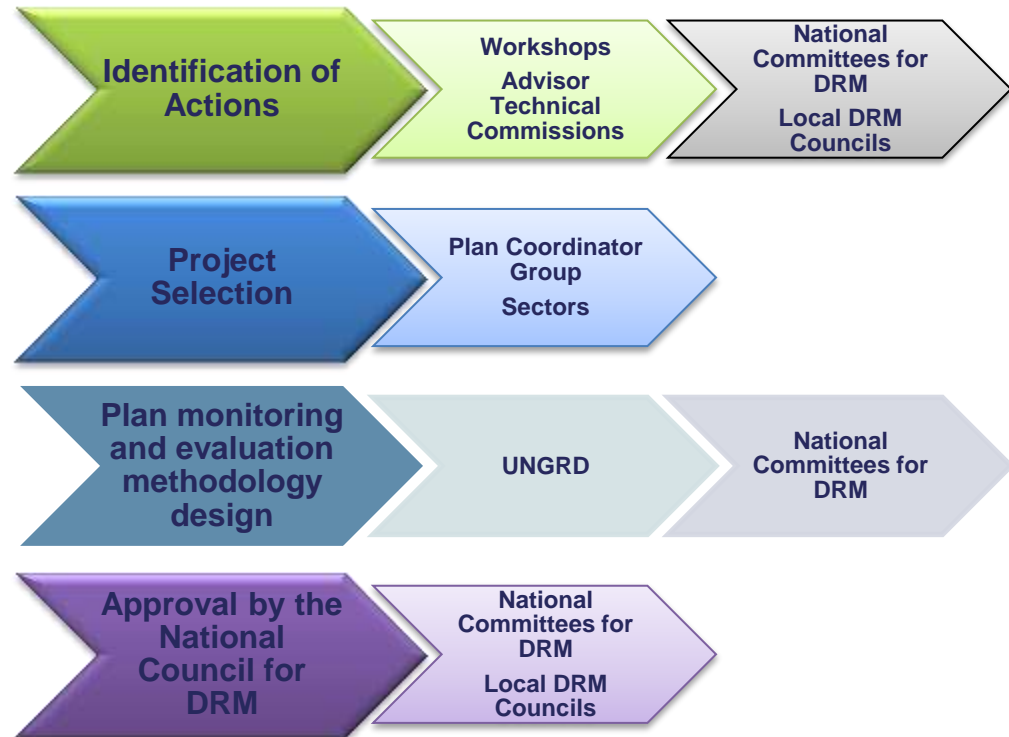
Identification of Actions

Workshops

Advisor Technical Commissions

National Committees for DRM

Local DRM Councils

Project Selection

Plan Coordinator Group

Sectors

Plan monitoring and evaluation methodology design

UNGRD

National Committees for DRM

Approval by the National Council for DRM

National Committees for DRM

Local DRM Councils